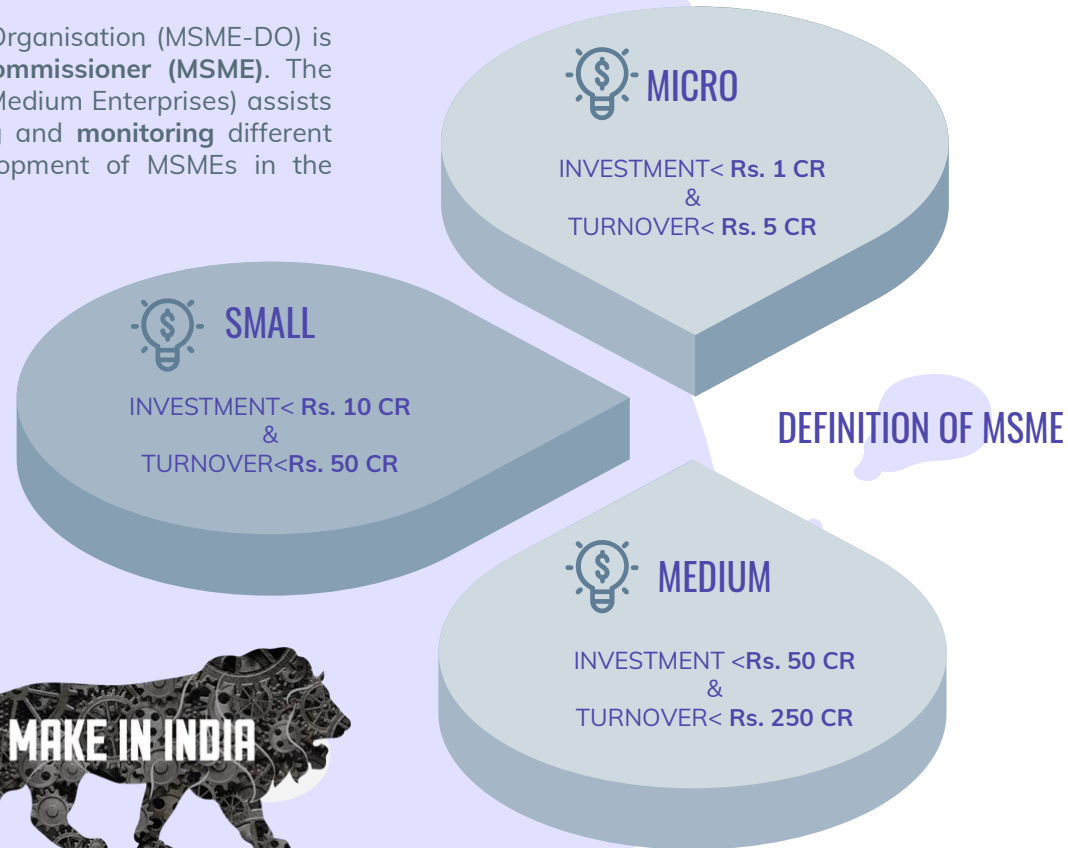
Organisation (MSME-DO) is **ommissioner (MSME)**. The Medium Enterprises) assists and **monitoring** different opment of MSMEs in the

MICRO

INVESTMENT< **Rs. 1 CR**
&
TURNOVER< **Rs. 5 CR**

SMALL

INVESTMENT< **Rs. 10 CR**
&
TURNOVER<**Rs. 50 CR**

DEFINITION OF MSME

MEDIUM

INVESTMENT <**Rs. 50 CR**
&
TURNOVER< **Rs. 250 CR**

MAKE IN INDIA